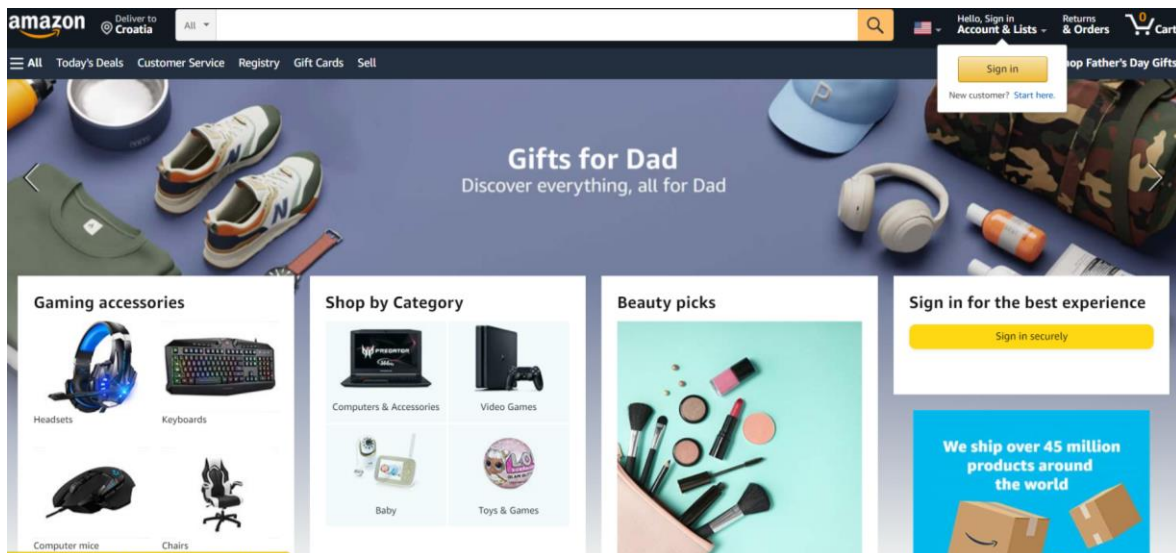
amazon Deliver to Croatia All

Hello, Sign in Account & Lists Returns & Orders 0 Cart

All Today's Deals Customer Service Registry Gift Cards Sell

Sign in

New customer? Start here.

op Father's Day Gifts

Gifts for Dad
Discover everything, all for Dad

Gaming accessories

Headsets

Keyboards

Computer mice

Chairs

Shop by Category

Computers & Accessories

Video Games

Baby

Toys & Games

Beauty picks

Sign in for the best experience

Sign in securely

We ship over 45 million products around the world